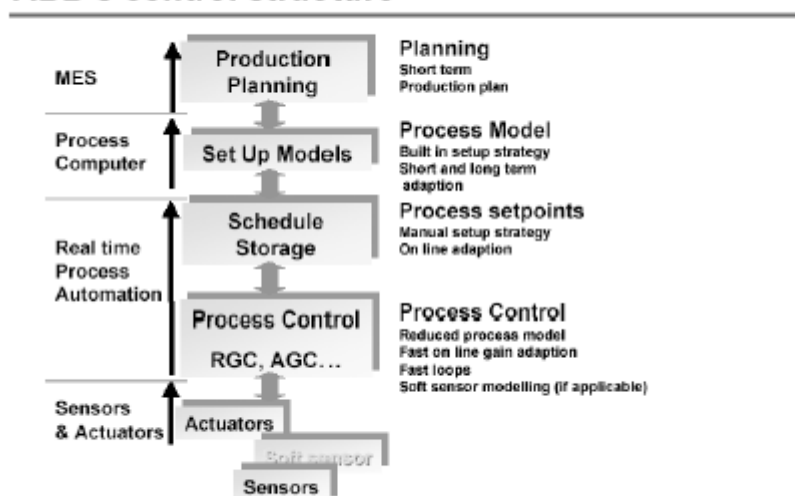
MES

Process Computer

Real time Process Automation

Sensors & Actuators

Production Planning

Set Up Models

Schedule Storage

Process Control

RGC, AGC…

Actuators

Soft sensor

Sensors

Planning
Short term
Production plan

Process Model
Built in setup strategy
Short and long term adaption

Process setpoints
Manual setup strategy
On line adaption

Process Control
Reduced process model
Fast on line gain adaption
Fast loops
Soft sensor modelling (if applicable)